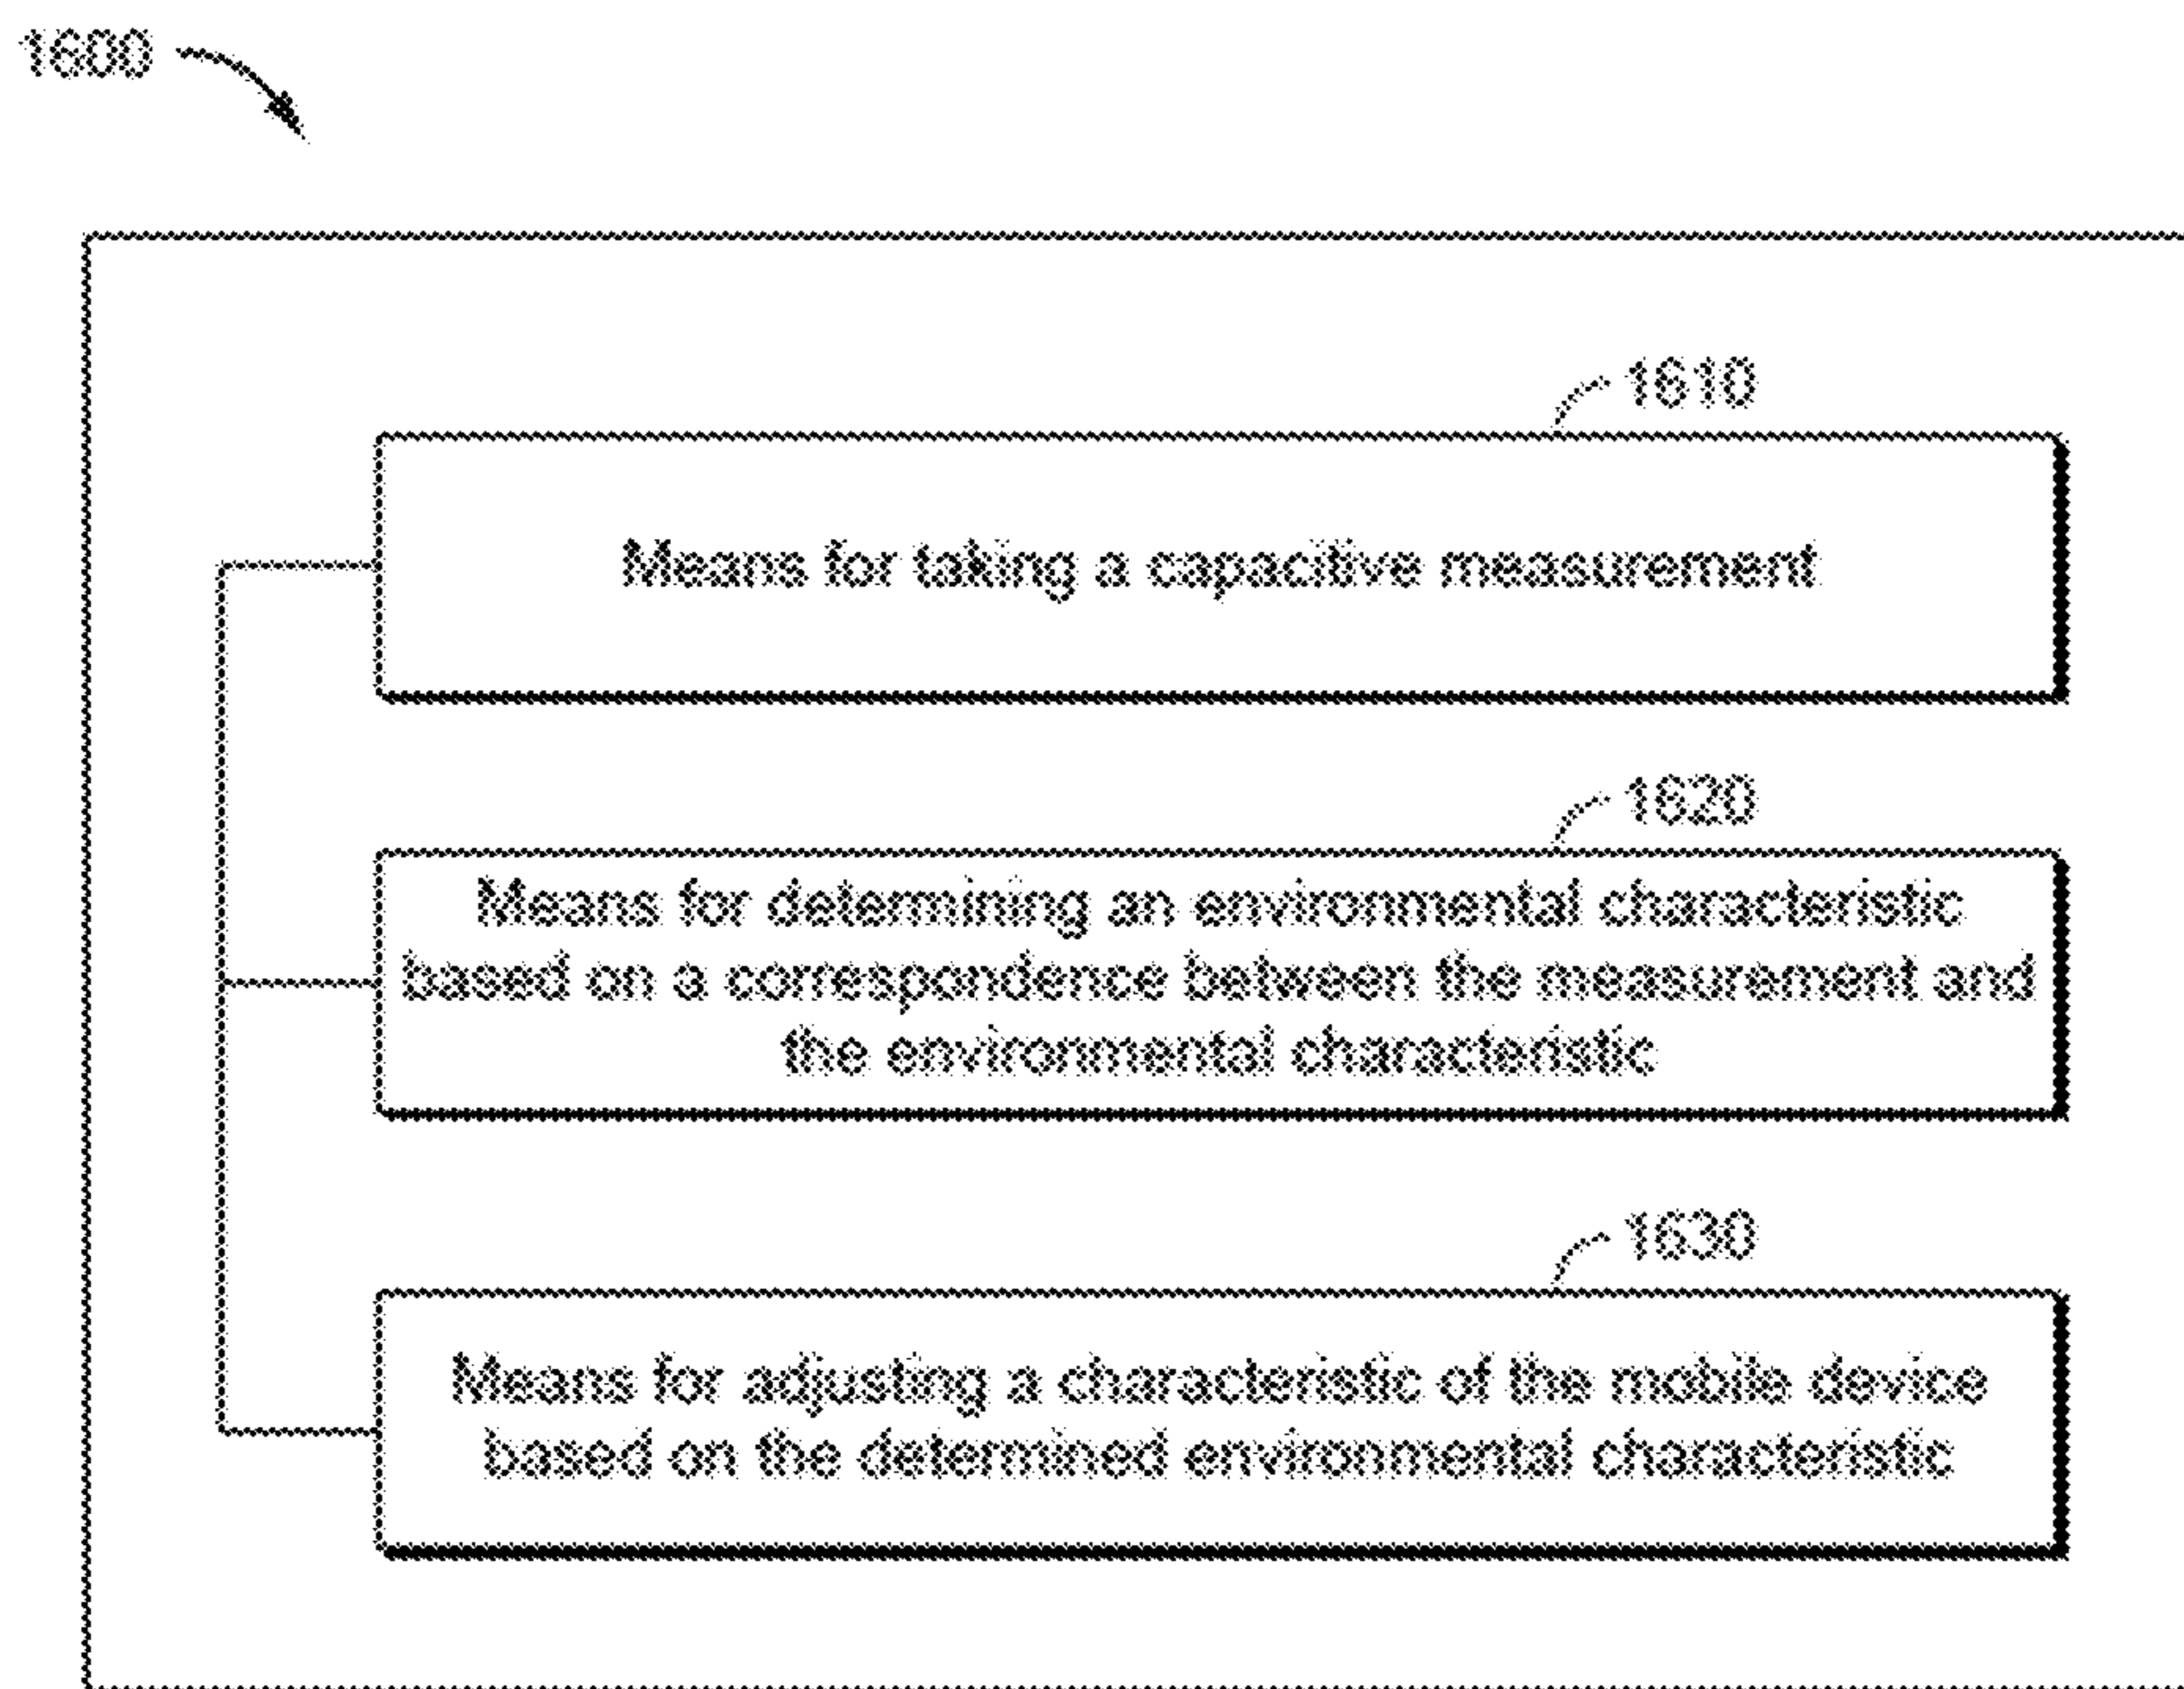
1600

1610

Means for taking a capacitive measurement

1620

Means for determining an environmental characteristic based on a correspondence between the measurement and the environmental characteristic

1630

Means for adjusting a characteristic of the mobile device based on the determined environmental characteristic